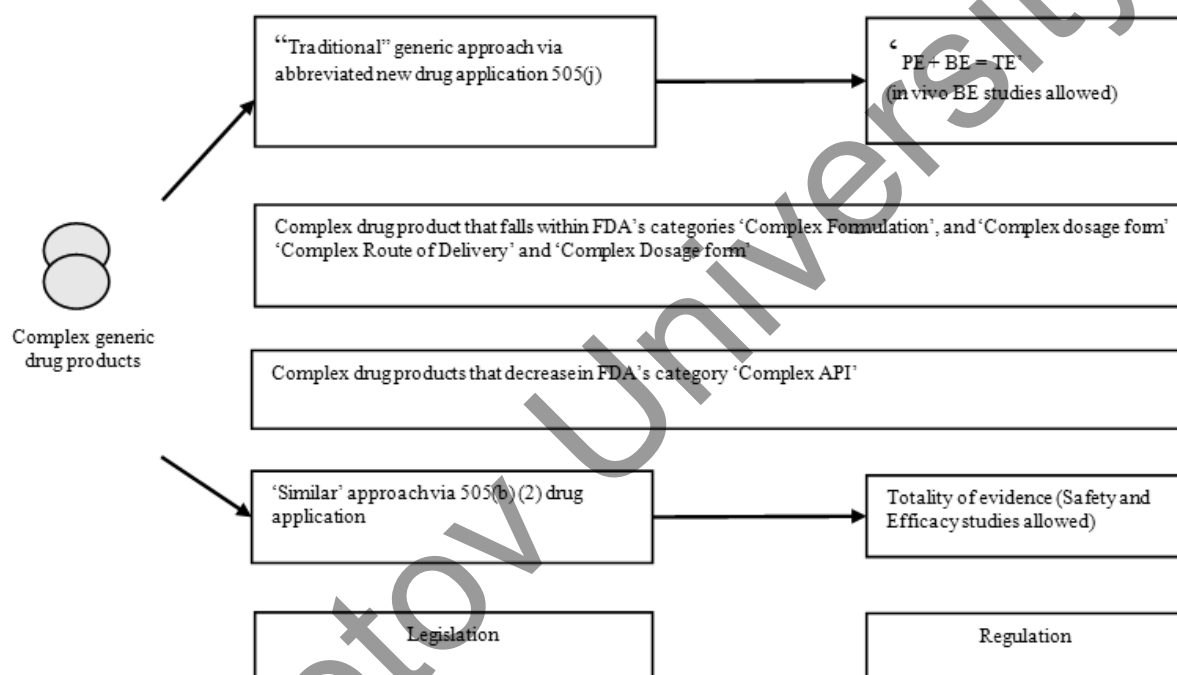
Complex generic drug products

“Traditional” generic approach via abbreviated new drug application 505(j)

‘PE + BE = TE’
(in vivo BE studies allowed)

Complex drug product that falls within FDA’s categories ‘Complex Formulation’, and ‘Complex dosage form’ ‘Complex Route of Delivery’ and ‘Complex Dosage form’

Complex drug products that decrease in FDA’s category ‘Complex API’

‘Similar’ approach via 505(b) (2) drug application

Totality of evidence (Safety and Efficacy studies allowed)

Legislation

Regulation

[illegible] University